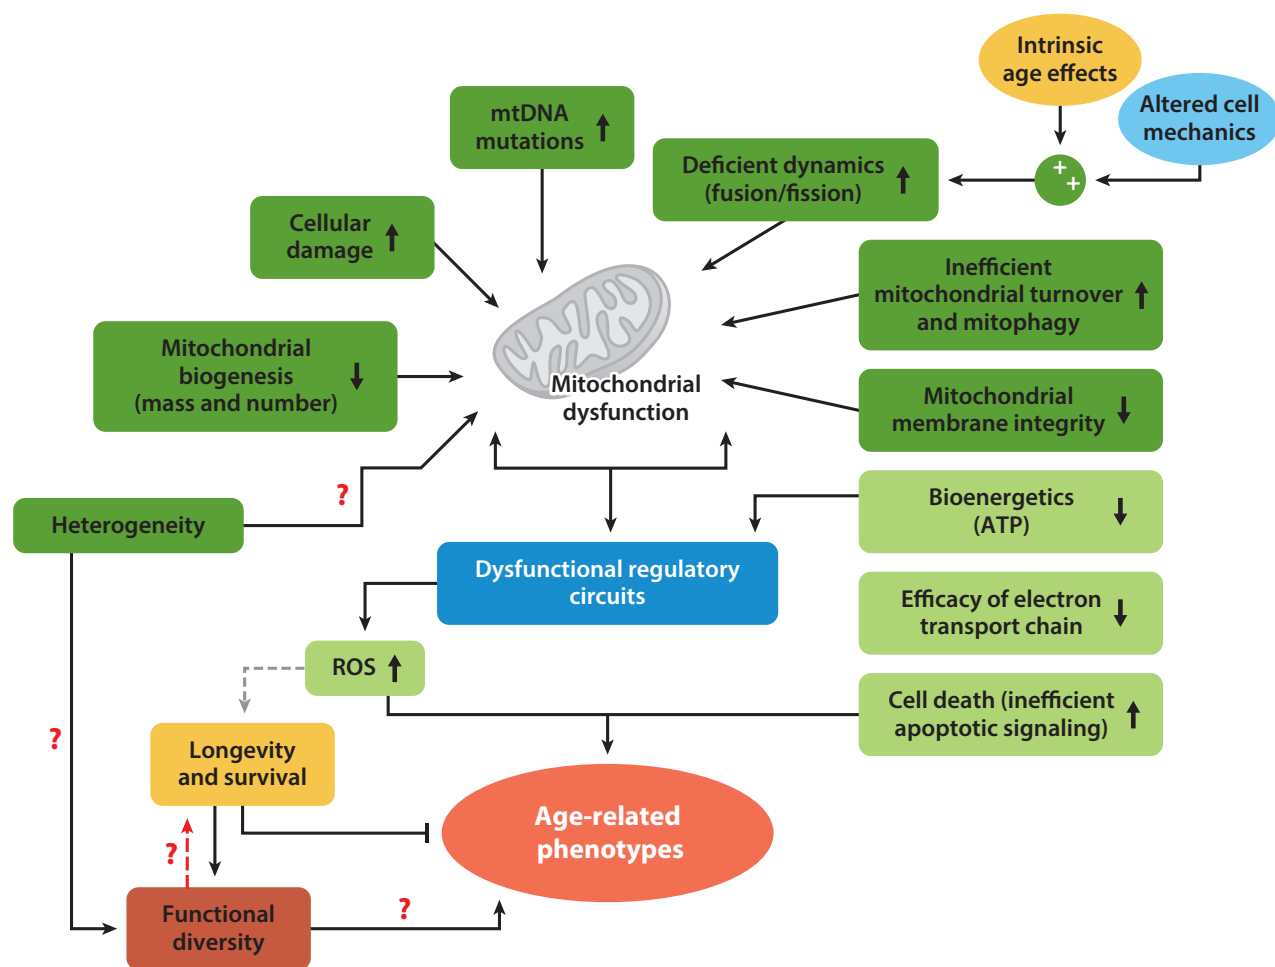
Intrinsic age effects

Altered cell mechanics

+ +

mtDNA mutations ↑

Deficient dynamics (fusion/fission) ↑

Cellular damage ↑

Inefficient mitochondrial turnover and mitophagy ↑

Mitochondrial biogenesis (mass and number) ↓

Mitochondrial dysfunction

Mitochondrial membrane integrity ↓

Heterogeneity

?

Bioenergetics (ATP) ↓

Dysfunctional regulatory circuits

Efficacy of electron transport chain ↓

ROS ↑

Cell death (inefficient apoptotic signaling) ↑

?

Longevity and survival

Age-related phenotypes

?

Functional diversity

?